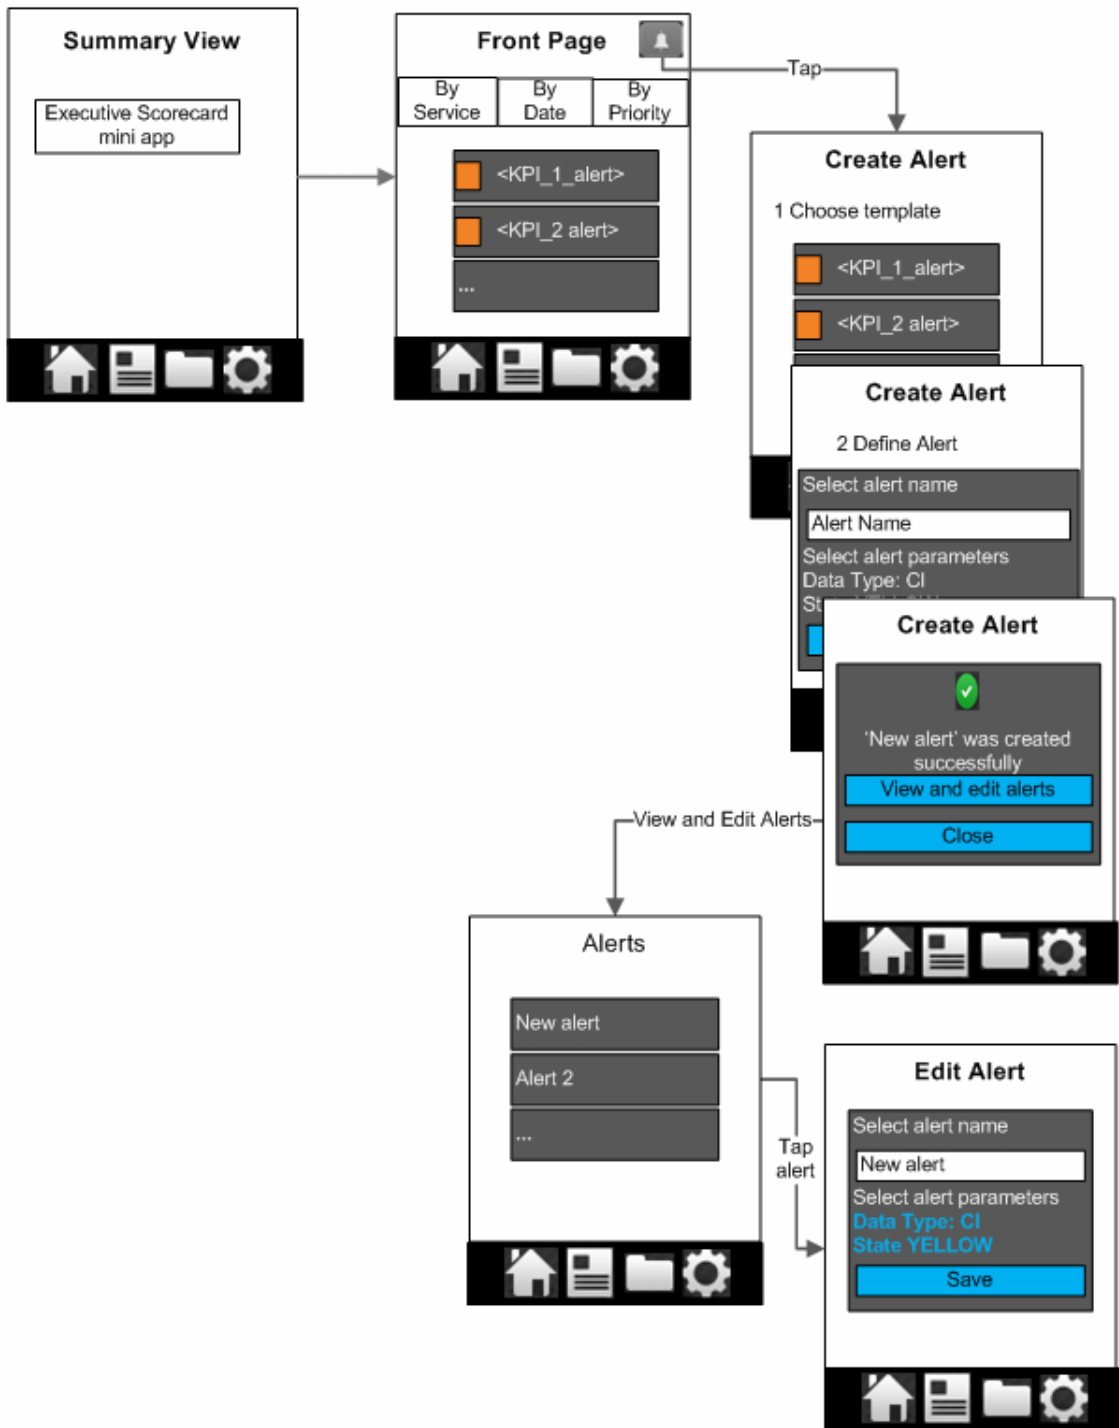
Summary View

Executive Scorecard mini app

Front Page

By Service

By Date

By Priority

<KPI_1_alert>

<KPI_2 alert>

...

Tap

Create Alert

1 Choose template

<KPI_1_alert>

<KPI_2 alert>

Create Alert

2 Define Alert

Select alert name

Alert Name

Select alert parameters

Data Type: CI

St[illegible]

Create Alert

'New alert' was created successfully

View and edit alerts

Close

View and Edit Alerts

Alerts

New alert

Alert 2

...

Tap alert

Edit Alert

Select alert name

New alert

Select alert parameters

Data Type: CI

State YELLOW

Save